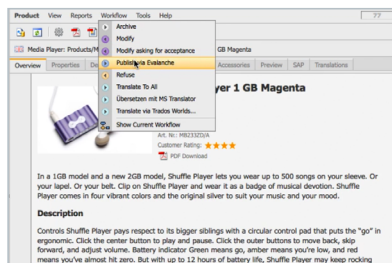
Product View Reports Workflow Tools Help

Media Player: Products/M

Overview Properties De

Archive
Modify
Modify asking for acceptance
Publish via Evalanche
Refuse
Translate To All
Übersetzen mit MS Translator
Translate via Trados Worlds...
Show Current Workflow

GB Magenta

Accessories Preview SAP Translations

yer 1 GB Magenta

Art. Nr.: MB233D/A
Customer Rating:
PDF Download

In a 1GB model and a new 2GB model, Shuffle Player lets you wear up to 500 songs on your sleeve. Or your lapel. Or your belt. Clip on Shuffle Player and wear it as a badge of musical devotion. Shuffle Player comes in four vibrant colors and the original silver to suit your music and your mood.

Description

Controls Shuffle Player pays respect to its bigger siblings with a circular control pad that puts the "go" in ergonomic. Click the center button to play and pause. Click the outer buttons to move back, skip forward, and adjust volume. Battery indicator Green means go, amber means you're low, and red means you've almost hit zero. But with up to 12 hours of battery life, Shuffle Player may keep rocking